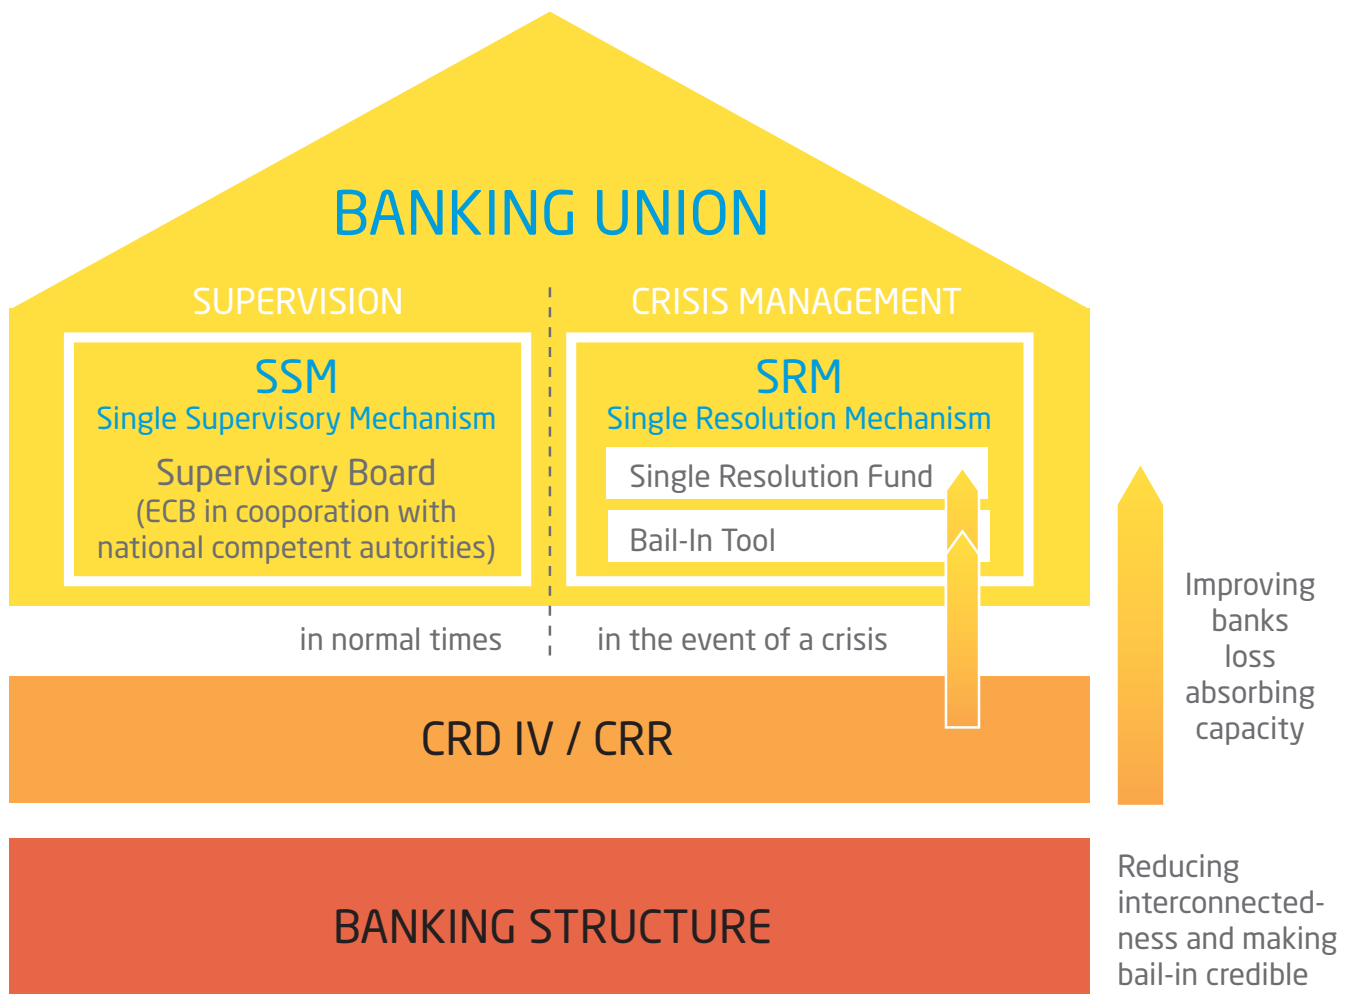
BANKING UNION

SUPERVISION

SSM
Single Supervisory Mechanism
Supervisory Board
(ECB in cooporation with national competent autorities)

CRISIS MANAGEMENT

SRM
Single Resolution Mechanism
Single Resolution Fund
Bail-In Tool

in normal times

in the event of a crisis

Improving banks loss absorbing capacity

CRD IV / CRR

BANKING STRUCTURE

Reducing interconnectedness and making bail-in credible